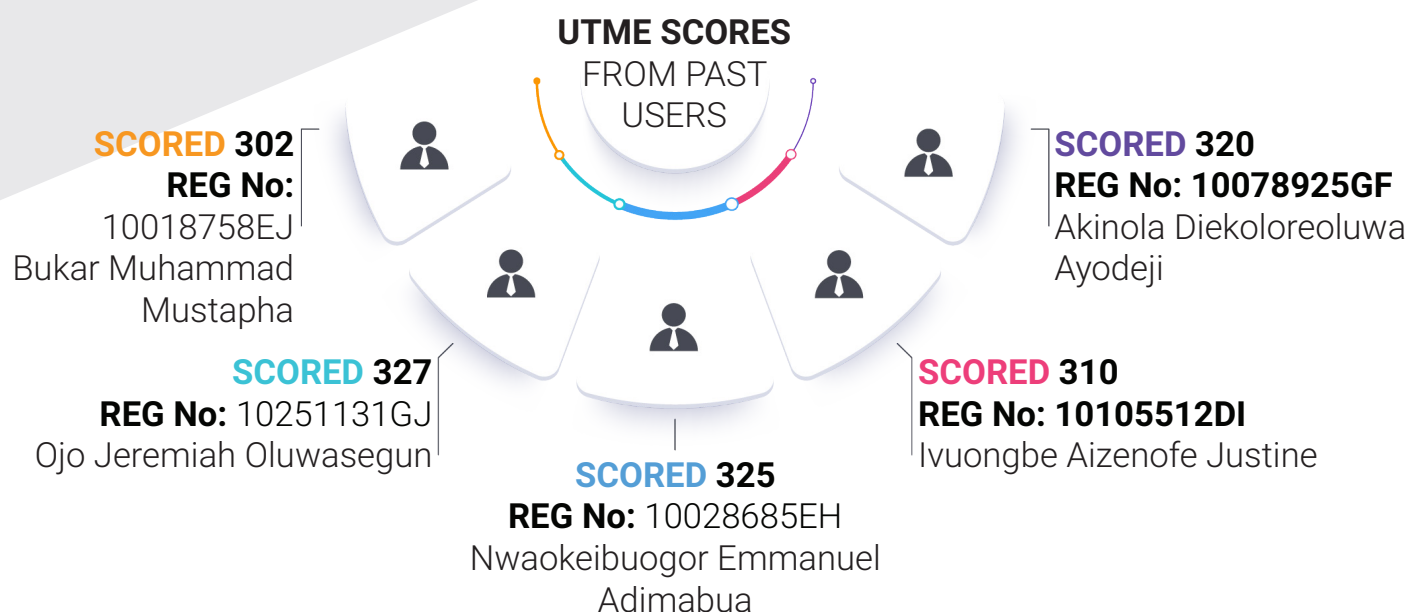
UTME SCORES
FROM PAST USERS

SCORED 302
REG No:
10018758EJ
Bukar Muhammad Mustapha

SCORED 320
REG No: 10078925GF
Akinola Diekoloreoluwa Ayodeji

SCORED 327
REG No: 10251131GJ
Ojo Jeremiah Oluwasegun

SCORED 310
REG No: 10105512DI
Ivuongbe Aizenofe Justine

SCORED 325
REG No: 10028685EH
Nwaokeibuogor Emmanuel Adimabua